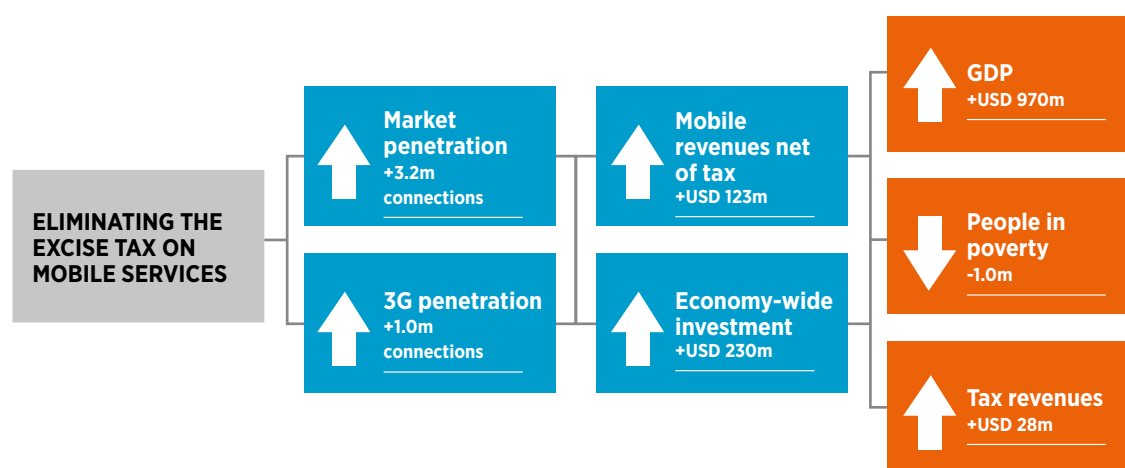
ELIMINATING THE EXCISE TAX ON MOBILE SERVICES

Market penetration
+3.2m connections

3G penetration
+1.0m connections

Mobile revenues net of tax
+USD 123m

Economy-wide investment
+USD 230m

GDP
+USD 970m

People in poverty
-1.0m

Tax revenues
+USD 28m